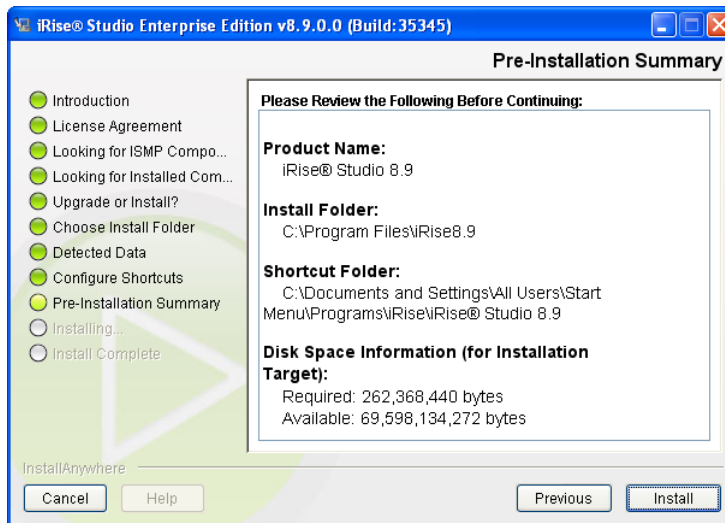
iRise® Studio Enterprise Edition v8.9.0.0 (Build:35345)

Pre-Installation Summary

Introduction
License Agreement
Looking for ISMP Compo...
Looking for Installed Com...
Upgrade or Install?
Choose Install Folder
Detected Data
Configure Shortcuts
Pre-Installation Summary
Installing...
Install Complete

Please Review the Following Before Continuing:

Product Name:
iRise® Studio 8.9

Install Folder:
C:\Program Files\iRise8.9

Shortcut Folder:
C:\Documents and Settings\All Users\Start Menu\Programs\iRise\iRise® Studio 8.9

Disk Space Information (for Installation Target):
Required: 262,368,440 bytes
Available: 69,598,134,272 bytes

InstallAnywhere

Cancel
Help
Previous
Install